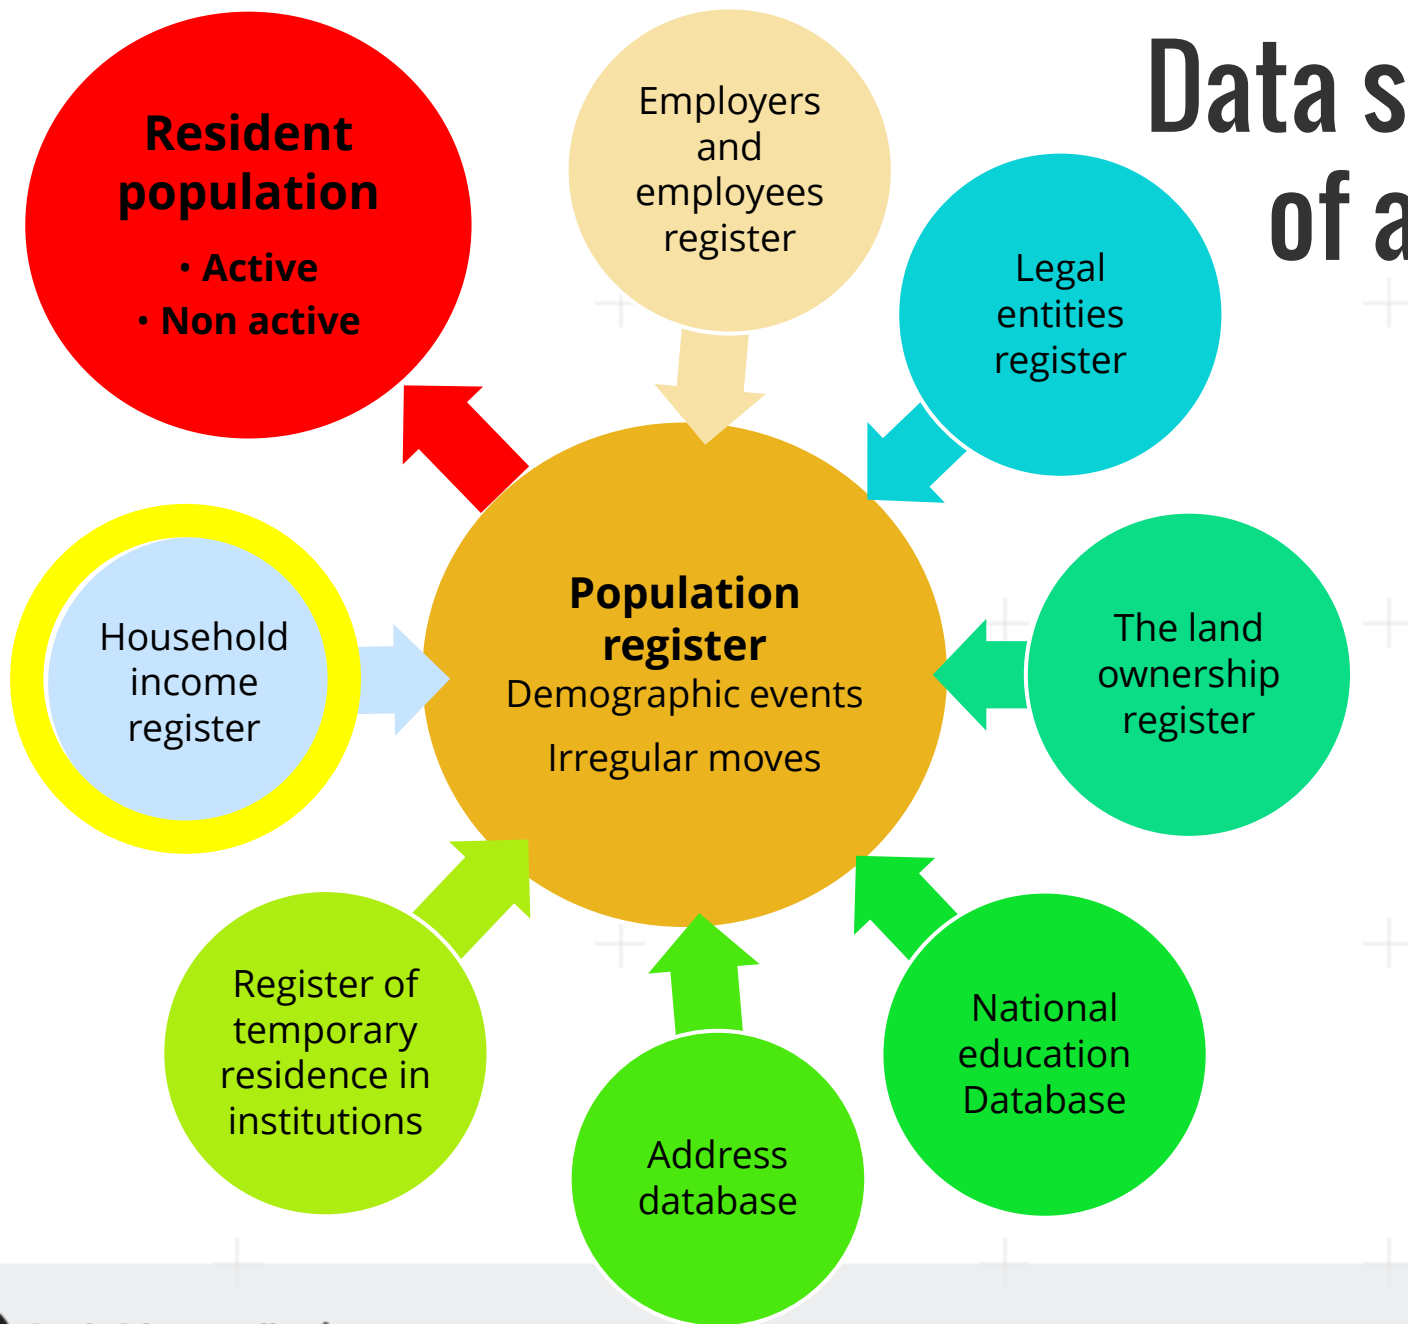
Data s
of a

Resident population
• Active
• Non active

Employers and employees register

Legal entities register

Household income register

Population register
Demographic events
Irregular moves

The land ownership register

Register of temporary residence in institutions

Address database

National education Database